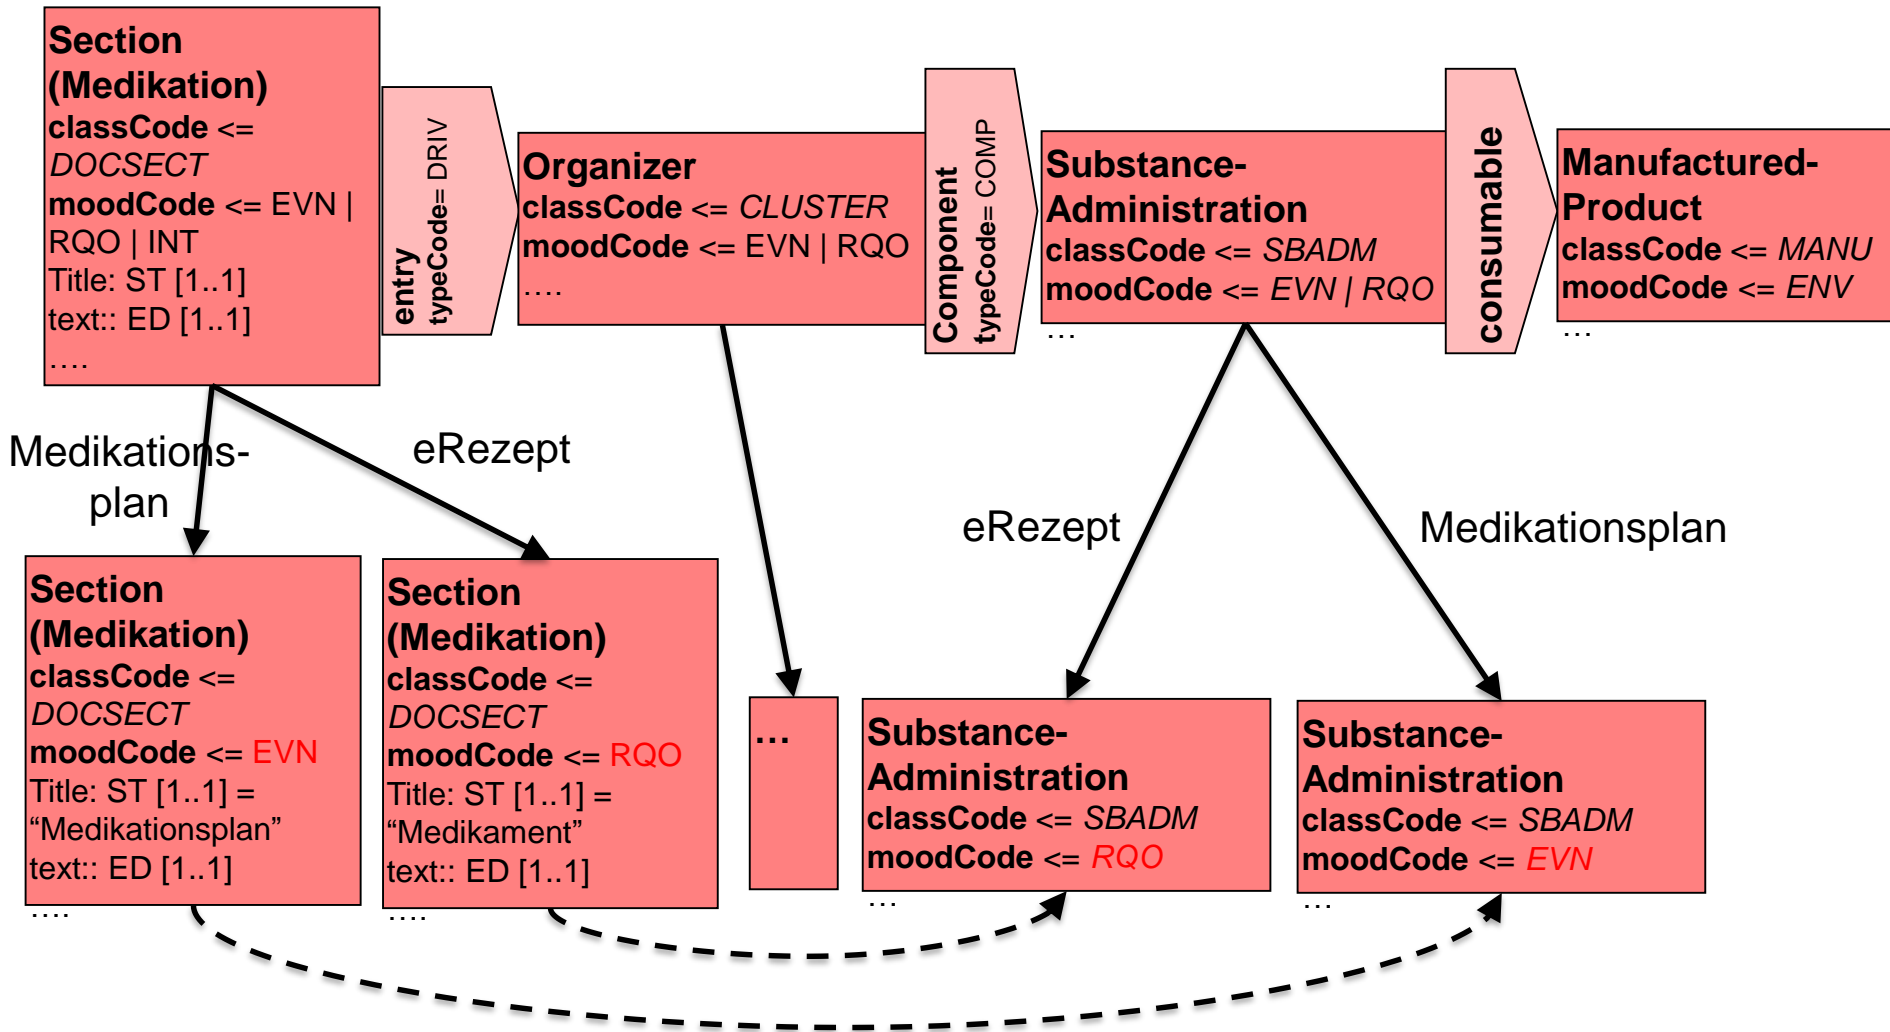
Section (Medikation)
classCode <= DOCSECT
moodCode <= EVN | RQO | INT
Title: ST [1..1]
text:: ED [1..1]
….

entry
typeCode= DRIV

Organizer
classCode <= CLUSTER
moodCode <= EVN | RQO
….

Component
typeCode= COMP

Substance-Administration
classCode <= SBADM
moodCode <= EVN | RQO
…

consumable

Manufactured-Product
classCode <= MANU
moodCode <= ENV
…

Medikationsplan

eRezept

eRezept

Medikationsplan

Section (Medikation)
classCode <= DOCSECT
moodCode <= EVN
Title: ST [1..1] = “Medikationsplan”
text:: ED [1..1]
….

Section (Medikation)
classCode <= DOCSECT
moodCode <= RQO
Title: ST [1..1] = “Medikament”
text:: ED [1..1]
….

…

Substance-Administration
classCode <= SBADM
moodCode <= RQO
…

Substance-Administration
classCode <= SBADM
moodCode <= EVN
…